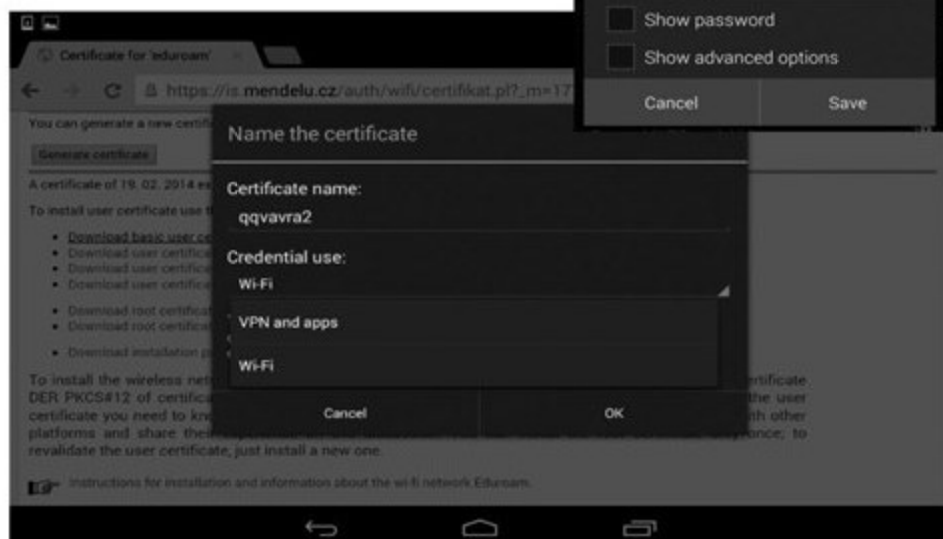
Show password
Show advanced options
Cancel
Save

Certificate for 'eduroam'
https://is.mendelu.cz/auth/wifi/certifikat.pl?_m=17

You can generate a new certifi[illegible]
Generate certificate
A certificate of 19. 02. 2014 ex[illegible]
To install user certificate use t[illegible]
Download basic user ce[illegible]
Download user certifica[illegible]
Download user certifica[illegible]
Download user certifica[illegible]
Download root certificat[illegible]
Download root certificat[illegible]
Download installation p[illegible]

To install the wireless netw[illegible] rtificate DER PKCS#12 of certifica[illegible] the user certificate you need to kno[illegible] th other platforms and share thei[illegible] ponce; to revalidate the user certificate, just install a new one.

Instructions for installation and information about the wi-fi network Eduroam.

Name the certificate
Certificate name:
qqvavra2
Credential use:
Wi-Fi
VPN and apps
Wi-Fi
Cancel
OK